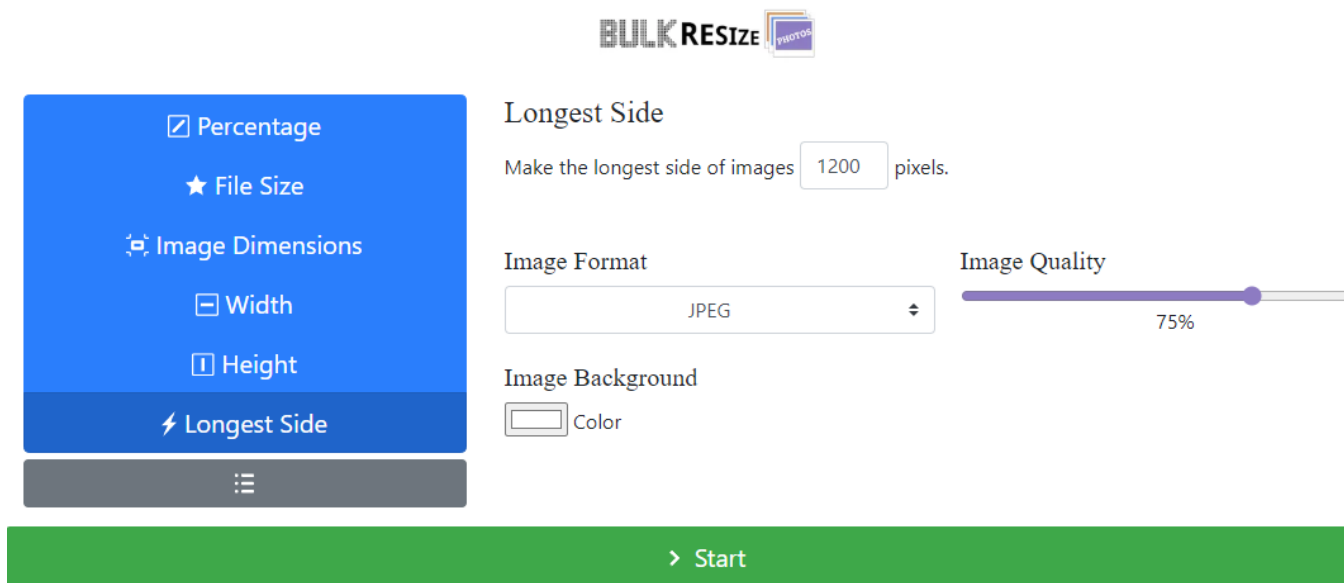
BULK RESIZE PHOTOS

Percentage
File Size
Image Dimensions
Width
Height
Longest Side

Longest Side

Make the longest side of images 1200 pixels.

Image Format
JPEG

Image Quality
75%

Image Background
Color

Start